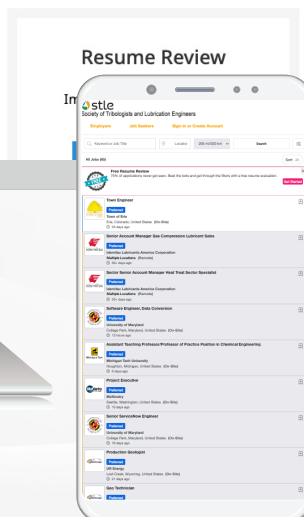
Resume Review

Im

stle
Society of Tribologists and Lubrication Engineers

Employers Job Seekers Sign in or Create Account

Keyword or Job Title Location 25 mi Search

All Jobs (83) Sort

Free Resume Review
75% of applications never get seen. Beat the bots and get through the filters with a free resume evaluation.
Get Started

Town Engineer
Town of Erie
Erie, Colorado, United States (On-Site)
14 days ago

Senior Account Manager Gas Compressor Lubricant Sales
Preferred
Idemitsu Lubricants America Corporation
Multiple Locations (Remote)
30+ days ago

Senior Sector Account Manager Heat Treat Sector Specialist
Preferred
Idemitsu Lubricants America Corporation
Multiple Locations (Remote)
30+ days ago

Software Engineer, Data Conversion
Preferred
University of Maryland
College Park, Maryland, United States (On-Site)
10 hours ago

Assistant Teaching Professor/Professor of Practice Position in Chemical Engineering
Preferred
Michigan Tech University
Houghton, Michigan, United States (On-Site)
6 days ago

Project Executive
Preferred
McKinstry
Seattle, Washington, United States (On-Site)
13 days ago

Senior Service Now Engineer
Preferred
University of Maryland
College Park, Maryland, United States (On-Site)
16 days ago

Production Geologist
Preferred
UR Energy
Lost Creek, Wyoming, United States (On-Site)
21 days ago

Geo Technician
Preferred